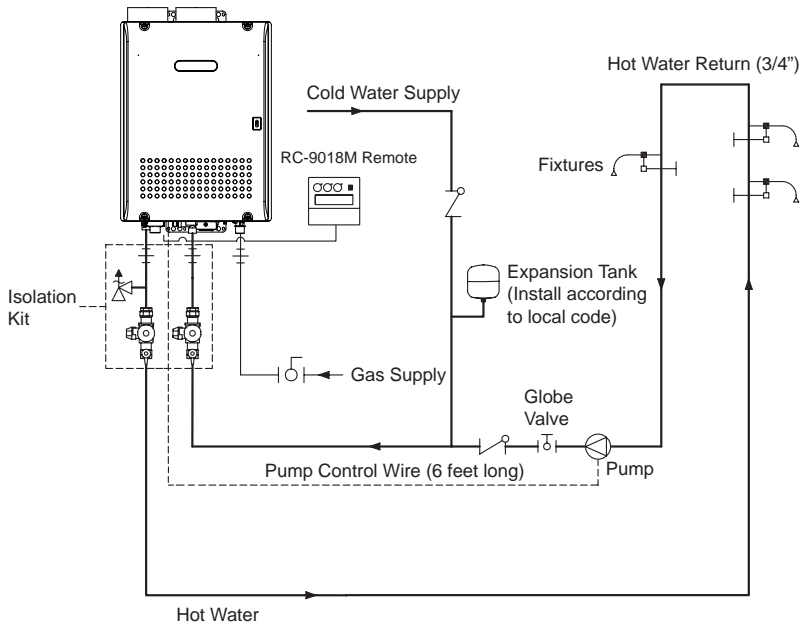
Hot Water Return (3/4")

Cold Water Supply

RC-9018M Remote

Fixtures

Isolation Kit

Expansion Tank (Install according to local code)

Gas Supply

Globe Valve

Pump Control Wire (6 feet long)

Pump

Hot Water